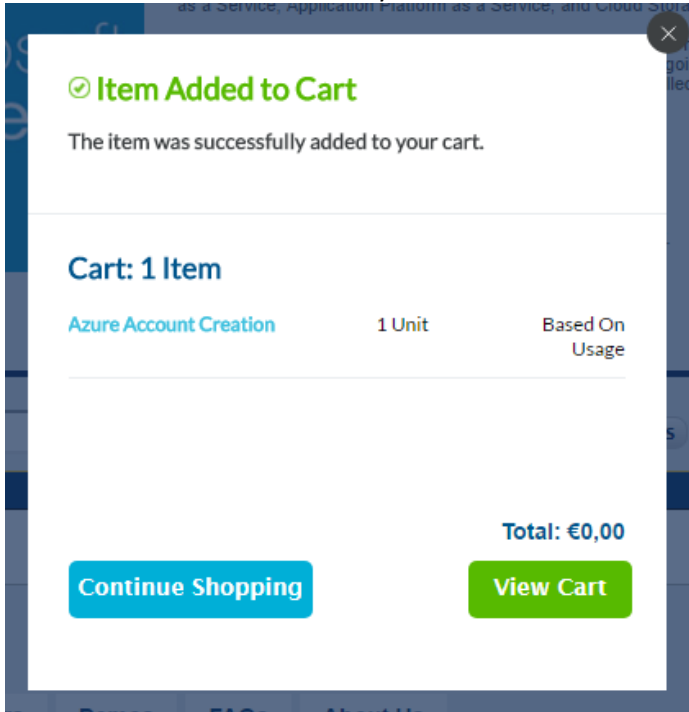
as a Service, Application Platform as a Service, and Cloud Stora

Item Added to Cart

The item was successfully added to your cart.

Cart: 1 Item

| Azure Account Creation | 1 Unit | Based On Usage |
|---|---|---|

Total: €0,00

Continue Shopping

View Cart